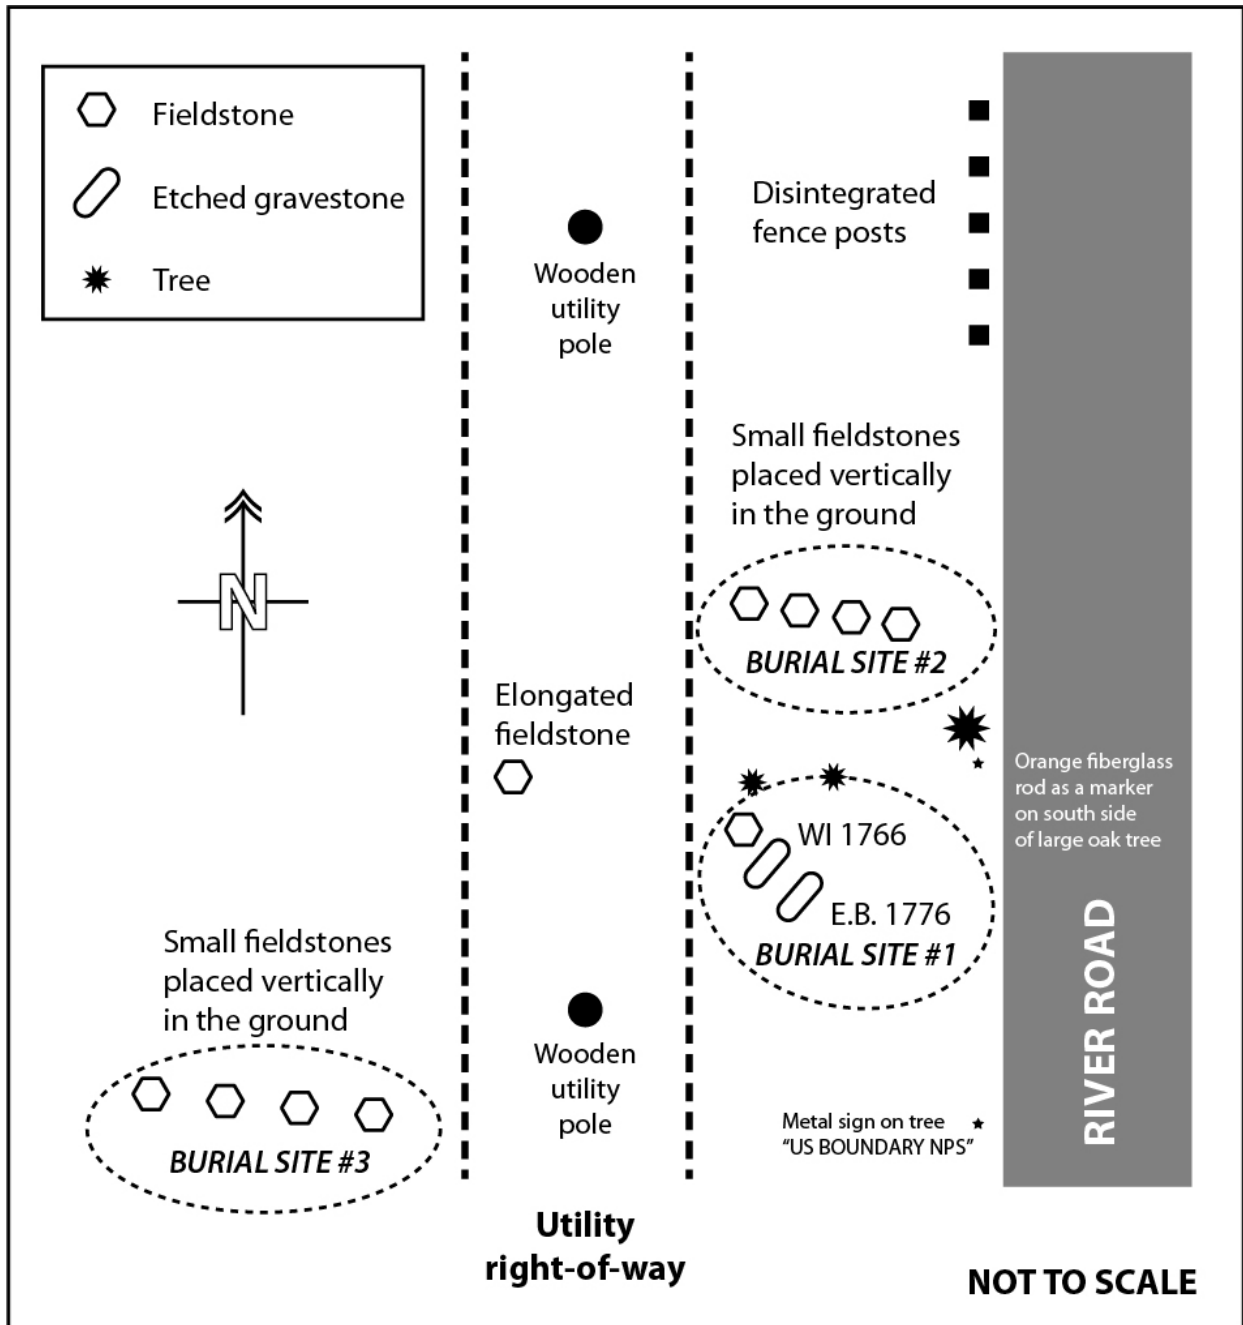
Fieldstone

Etched gravestone

Tree

Wooden utility pole

Disintegrated fence posts

Small fieldstones placed vertically in the ground

N

BURIAL SITE #2

Elongated fieldstone

Orange fiberglass rod as a marker on south side of large oak tree

WI 1766

E.B. 1776

BURIAL SITE #1

Small fieldstones placed vertically in the ground

Wooden utility pole

RIVER ROAD

Metal sign on tree "US BOUNDARY NPS"

BURIAL SITE #3

Utility right-of-way

NOT TO SCALE